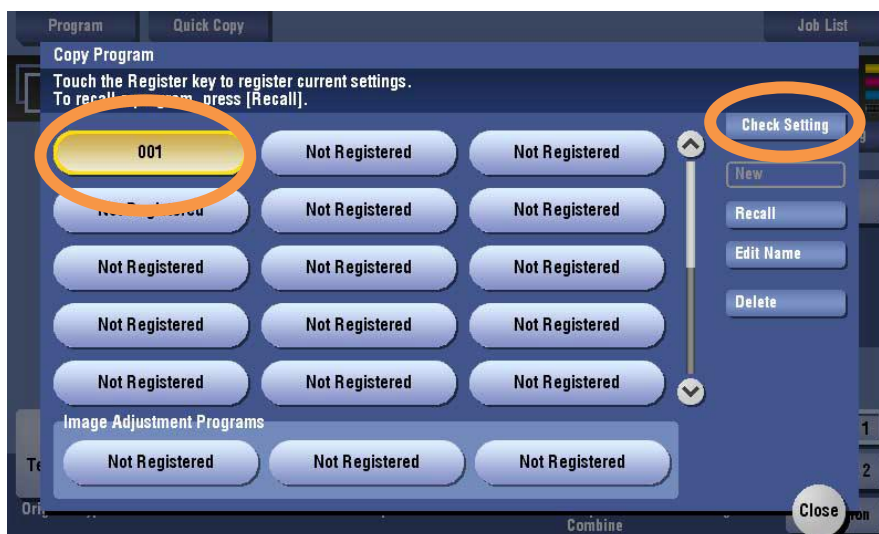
Program Quick Copy Job List

Copy Program

Touch the Register key to register current settings.
To recall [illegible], press [Recall].

Check Setting

001 | Not Registered | Not Registered
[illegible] | Not Registered | Not Registered
Not Registered | Not Registered | Not Registered
Not Registered | Not Registered | Not Registered
Not Registered | Not Registered | Not Registered

New
Recall
Edit Name
Delete

Image Adjustment Programs

Not Registered | Not Registered | Not Registered

Te
Ori
1
2
Combine
Close
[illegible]on